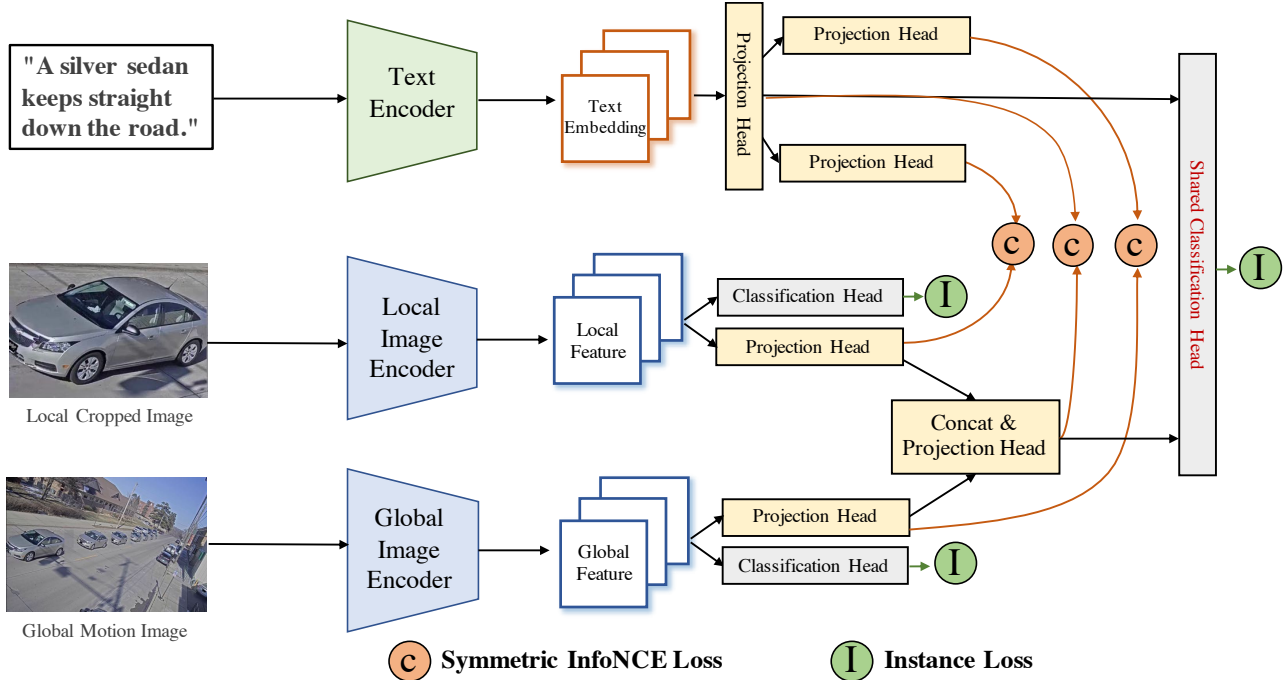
"A silver sedan keeps straight down the road."

Text Encoder

Text Embedding

Projection Head

Projection Head

Projection Head

Shared Classification Head

I

C C C

Local Cropped Image

Local Image Encoder

Local Feature

Classification Head I

Projection Head

Concat & Projection Head

Global Motion Image

Global Image Encoder

Global Feature

Projection Head

Classification Head I

C Symmetric InfoNCE Loss I Instance Loss